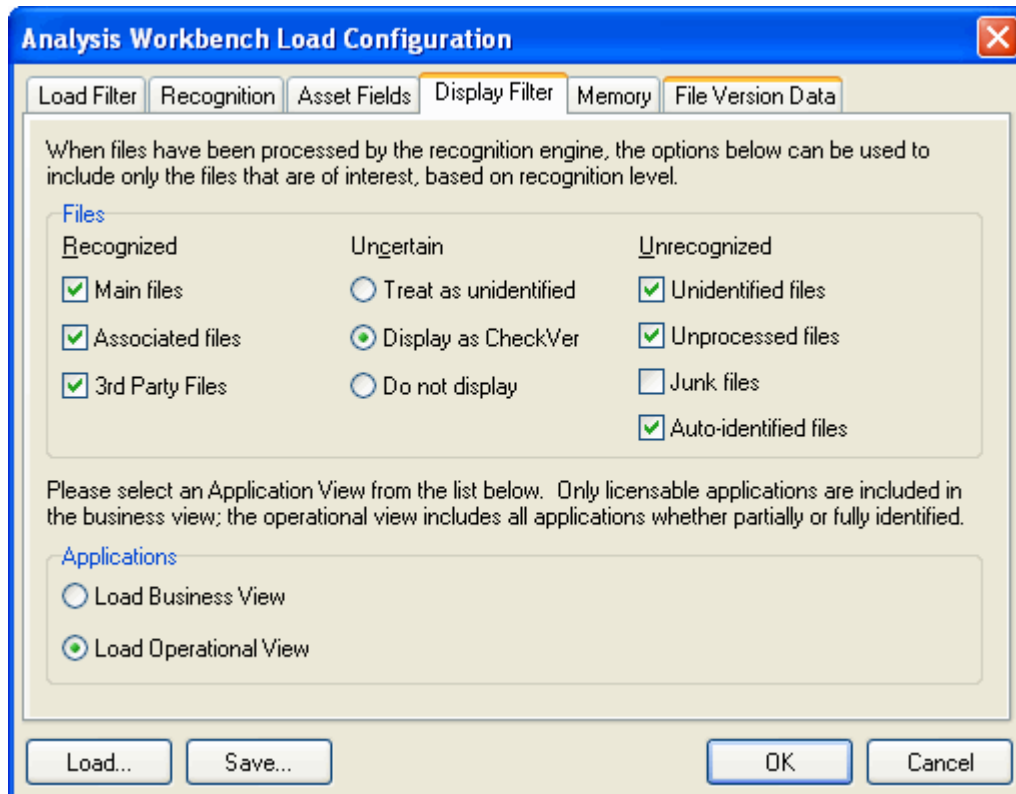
Analysis Workbench Load Configuration

Load Filter | Recognition | Asset Fields | Display Filter | Memory | File Version Data

When files have been processed by the recognition engine, the options below can be used to include only the files that are of interest, based on recognition level.

Files

Recognized
Main files
Associated files
3rd Party Files

Uncertain
Treat as unidentified
Display as CheckVer
Do not display

Unrecognized
Unidentified files
Unprocessed files
Junk files
Auto-identified files

Please select an Application View from the list below. Only licensable applications are included in the business view; the operational view includes all applications whether partially or fully identified.

Applications
Load Business View
Load Operational View

Load... | Save... | OK | Cancel